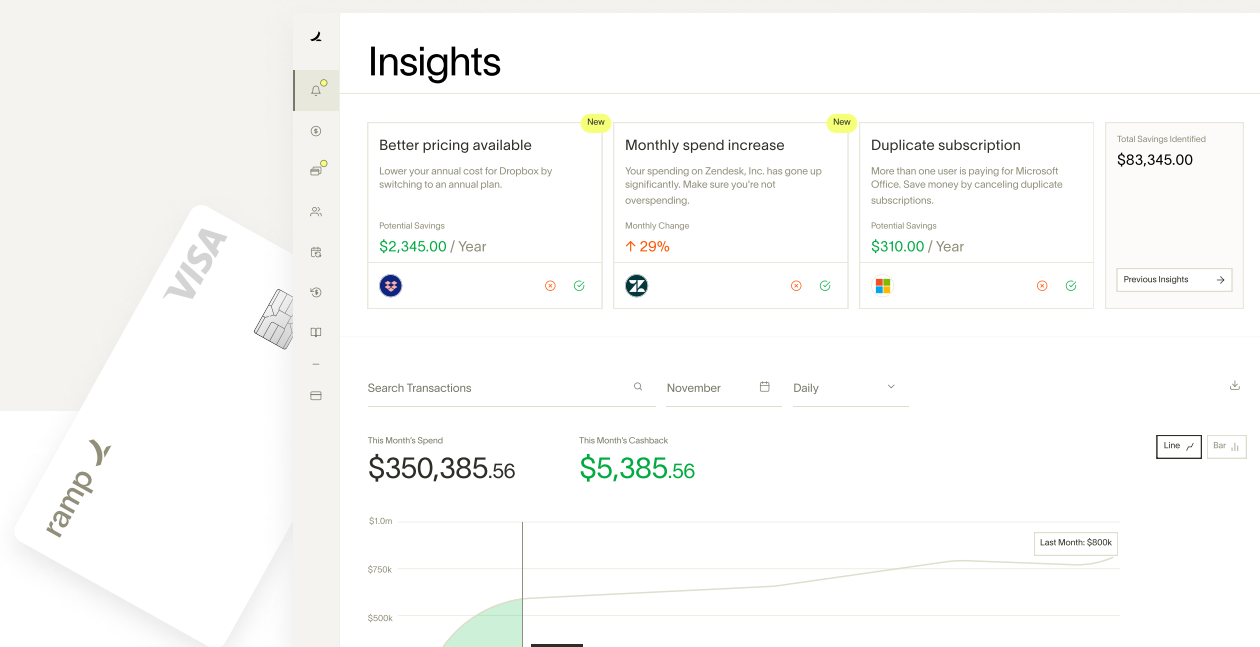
VISA

ramp

Insights

New
Better pricing available
Lower your annual cost for Dropbox by switching to an annual plan.
Potential Savings
$2,345.00 / Year

New
Monthly spend increase
Your spending on Zendesk, Inc. has gone up significantly. Make sure you're not overspending.
Monthly Change
↑ 29%

Duplicate subscription
More than one user is paying for Microsoft Office. Save money by canceling duplicate subscriptions.
Potential Savings
$310.00 / Year

Total Savings Identified
$83,345.00

Previous Insights

Search Transactions
November
Daily

This Month's Spend
$350,385.56

This Month's Cashback
$5,385.56

Line
Bar

$1.0m
$750k
$500k
Last Month: $800k